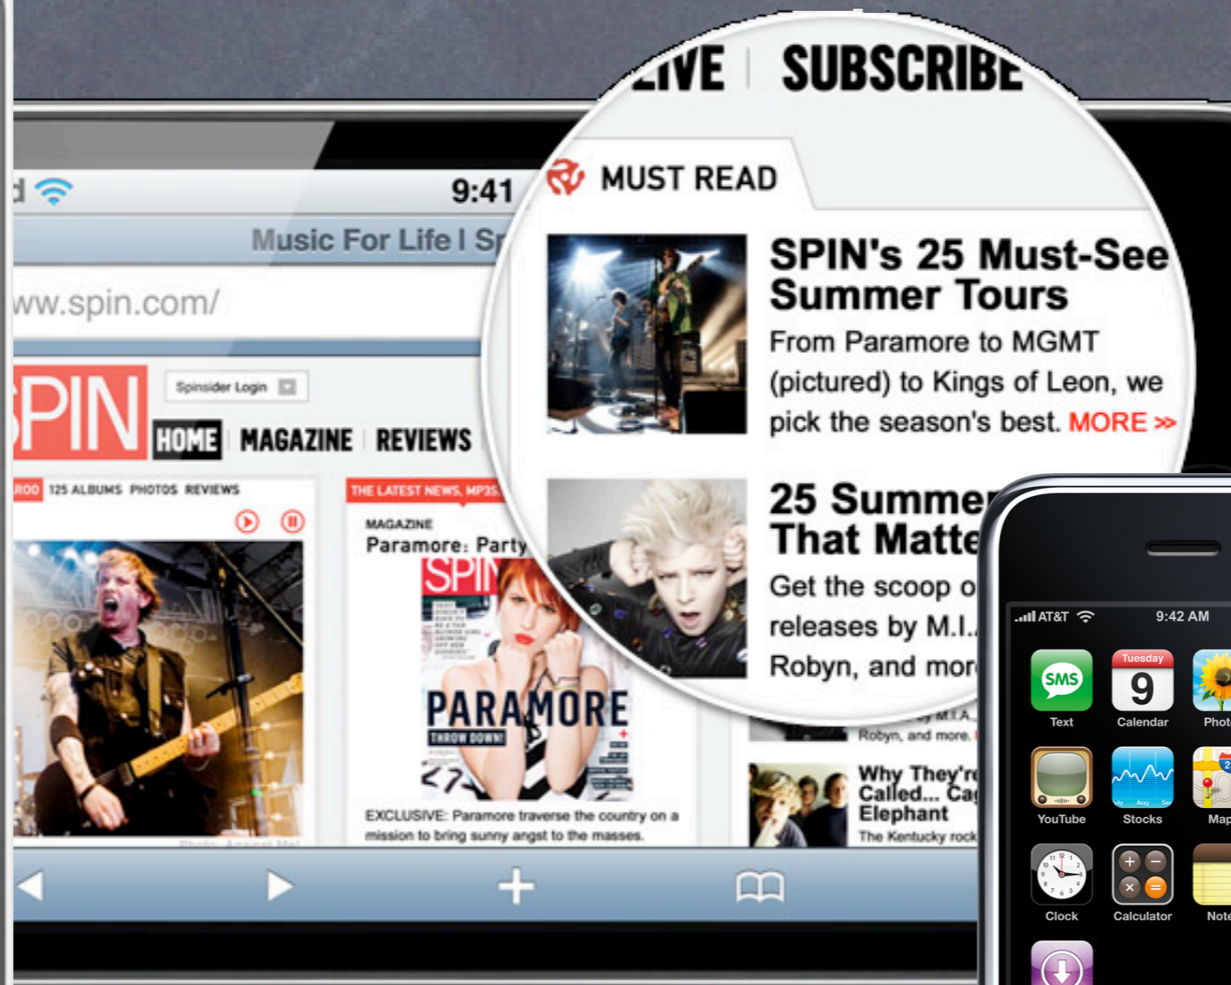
LIVE | SUBSCRIBE

MUST READ

SPIN's 25 Must-See Summer Tours

From Paramore to MGMT (pictured) to Kings of Leon, we pick the season's best. MORE >>

25 Summer That Matte

Get the scoop o releases by M.I. Robyn, and more

9:41

Music For Life | Sp

www.spin.com/

SPIN

Spinsider Login

HOME | MAGAZINE | REVIEWS

ROO 125 ALBUMS PHOTOS REVIEWS

THE LATEST NEWS, MP3S

MAGAZINE

Paramore: Party

SPIN

PARAMORE

THROW DOWN!

EXCLUSIVE: Paramore traverse the country on a mission to bring sunny angst to the masses.

by M.I.A., Robyn, and more.

Why They're Called... Cag Elephant

The Kentucky rock

AT&T 9:42 AM

SMS

Text

Tuesday 9

Calendar

Photo

YouTube

Stocks

Map

Clock

Calculator

Note